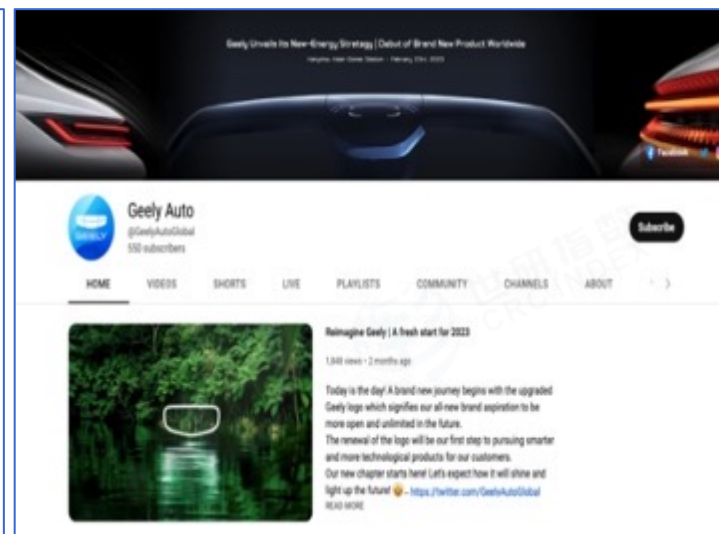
Geely Unveils Its New-Energy Strategy | Debut of Brand New Product Worldwide

Hangzhou Asian Games Station · February 23rd, 2023

Facebook

GEELY

Geely Auto

@GeelyAutoGlobal

550 subscribers

Subscribe

HOME VIDEOS SHORTS LIVE PLAYLISTS COMMUNITY CHANNELS ABOUT

Reimagine Geely | A fresh start for 2023

1,848 views • 2 months ago

Today is the day! A brand new journey begins with the upgraded Geely logo which signifies our all-new brand aspiration to be more open and unlimited in the future.

The renewal of the logo will be our first step to pursuing smarter and more technological products for our customers.

Our new chapter starts here! Let's expect how it will shine and light up the future! 😊 – https://twitter.com/GeelyAutoGlobal

READ MORE